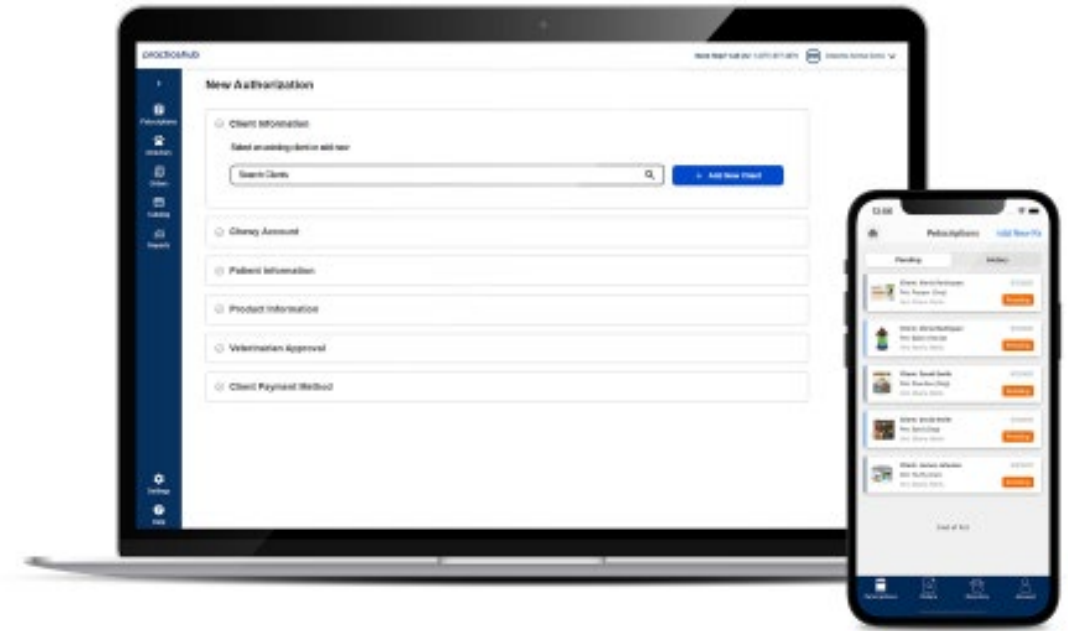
practicehub

Need Help? Call Us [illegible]

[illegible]

Prescriptions

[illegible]

Orders

Catalog

Reports

New Authorization

Client Information

Select an existing client or add new

Search Clients

+ Add New Client

Chewy Account

Patient Information

Product Information

Veterinarian Approval

Client Payment Method

Settings

Help

12:00

Prescriptions

Add New Rx

Pending

History

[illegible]

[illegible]

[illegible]

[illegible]

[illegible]

End of list

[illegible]